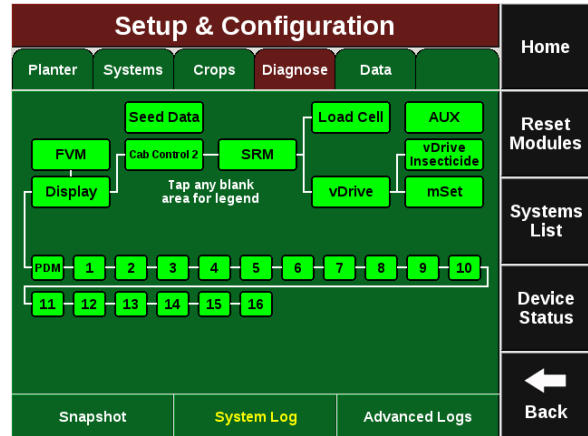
Setup & Configuration

Planter | Systems | Crops | Diagnose | Data

Seed Data
Load Cell
AUX
FVM
Cab Control 2
SRM
vDrive Insecticide
Display
Tap any blank area for legend
vDrive
mSet

PDM 1 2 3 4 5 6 7 8 9 10
11 12 13 14 15 16

Snapshot | System Log | Advanced Logs

Home
Reset Modules
Systems List
Device Status
Back